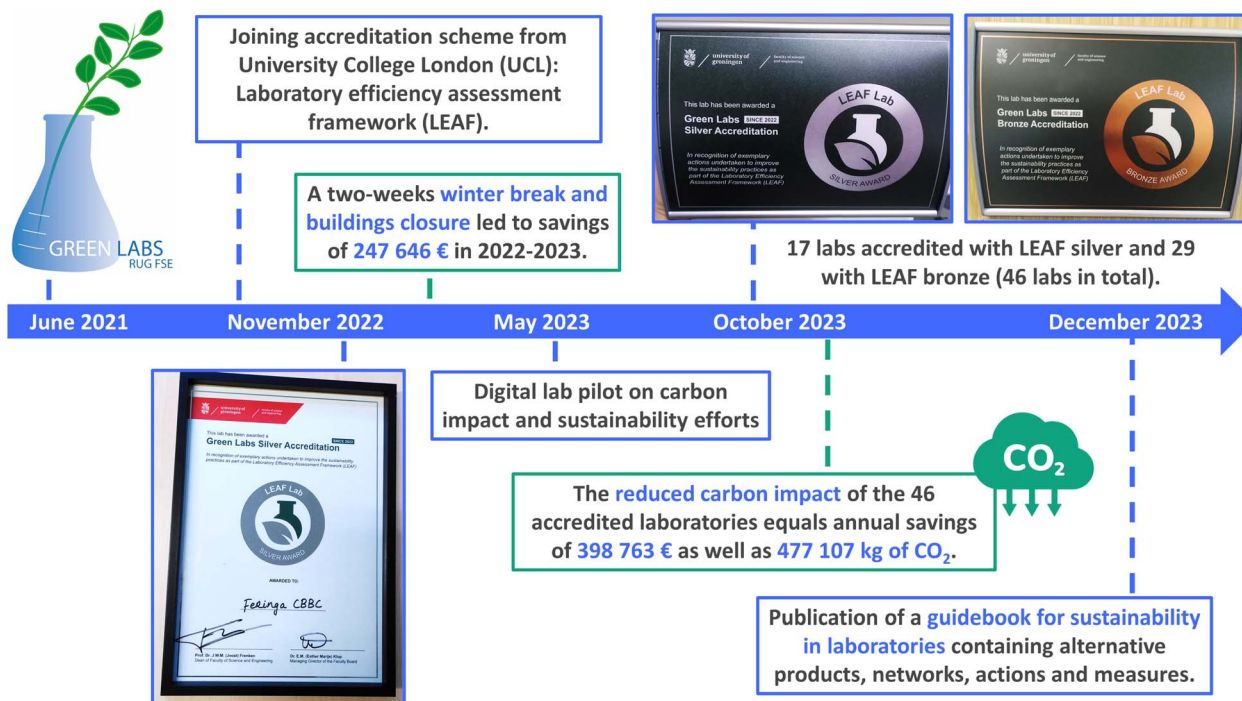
GREEN LABS
RUG FSE

Joining accreditation scheme from University College London (UCL): Laboratory efficiency assessment framework (LEAF).

A two-weeks winter break and buildings closure led to savings of 247 646 € in 2022-2023.

university of groningen | faculty of science and engineering

This lab has been awarded a
Green Labs SINCE 2022
Silver Accreditation

In recognition of exemplary actions undertaken to improve the sustainability practices as part of the Laboratory Efficiency Assessment Framework (LEAF)

LEAF Lab
SILVER AWARD

university of groningen | faculty of science and engineering

This lab has been awarded a
Green Labs SINCE 2022
Bronze Accreditation

In recognition of exemplary actions undertaken to improve the sustainability practices as part of the Laboratory Efficiency Assessment Framework (LEAF)

LEAF Lab
BRONZE AWARD

17 labs accredited with LEAF silver and 29 with LEAF bronze (46 labs in total).

June 2021
November 2022
May 2023
October 2023
December 2023

university of groningen | faculty of science and engineering

This lab has been awarded a
Green Labs Silver Accreditation SINCE 2022
In recognition of exemplary actions undertaken to improve the sustainability practices as part of the Laboratory Efficiency Assessment Framework (LEAF)

LEAF Lab
SILVER AWARD

AWARDED TO:
Feringa CBBC

Prof. Dr. J.W.M. (Joost) Frenken
Dean of Faculty of Science and Engineering

Dr. E.M. (Esther Marije) Klop
Managing Director of the Faculty Board

Digital lab pilot on carbon impact and sustainability efforts

$CO_2$

The reduced carbon impact of the 46 accredited laboratories equals annual savings of 398 763 € as well as 477 107 kg of $CO_2$.

Publication of a guidebook for sustainability in laboratories containing alternative products, networks, actions and measures.